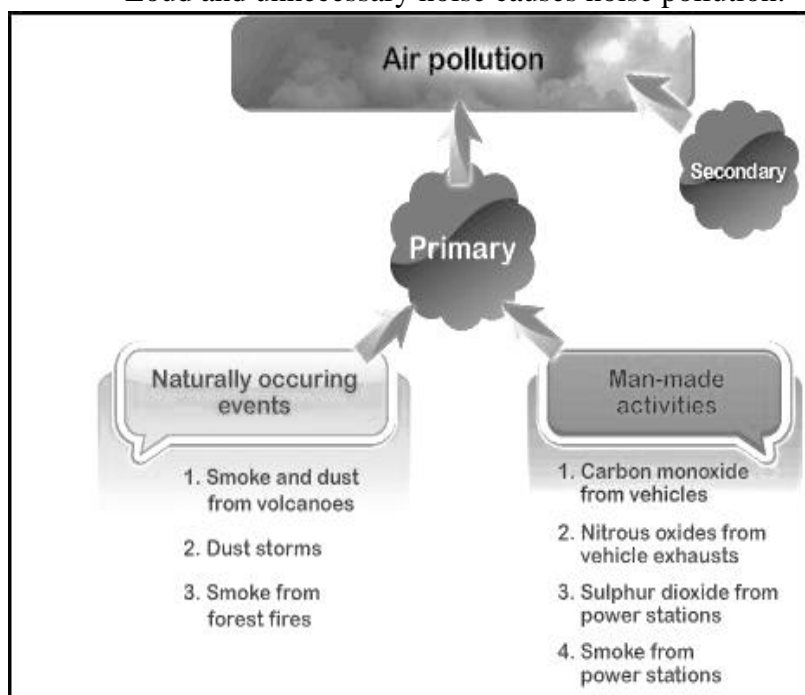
Loud and unnecessary noise causes noise pollution.

Air pollution

Secondary

Primary

Naturally occuring events

1. Smoke and dust from volcanoes

2. Dust storms

3. Smoke from forest fires

Man-made activities

1. Carbon monoxide from vehicles

2. Nitrous oxides from vehicle exhausts

3. Sulphur dioxide from power stations

4. Smoke from power stations